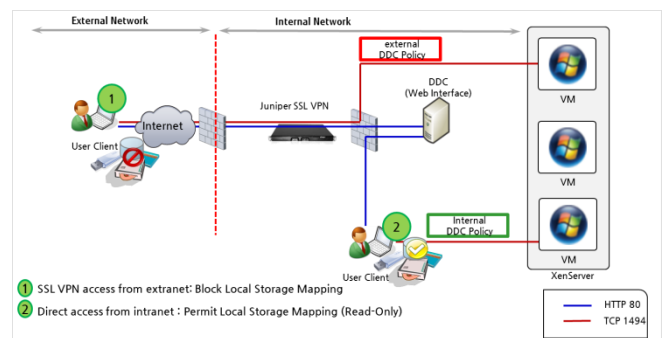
External Network

Internal Network

external DDC Policy

DDC (Web Interface)

Juniper SSL VPN

Internet

1

User Client

VM

VM

VM

2

Internal DDC Policy

User Client

XenServer

1 SSL VPN access from extranet: Block Local Storage Mapping

2 Direct access from intranet : Permit Local Storage Mapping (Read-Only)

HTTP 80

TCP 1494